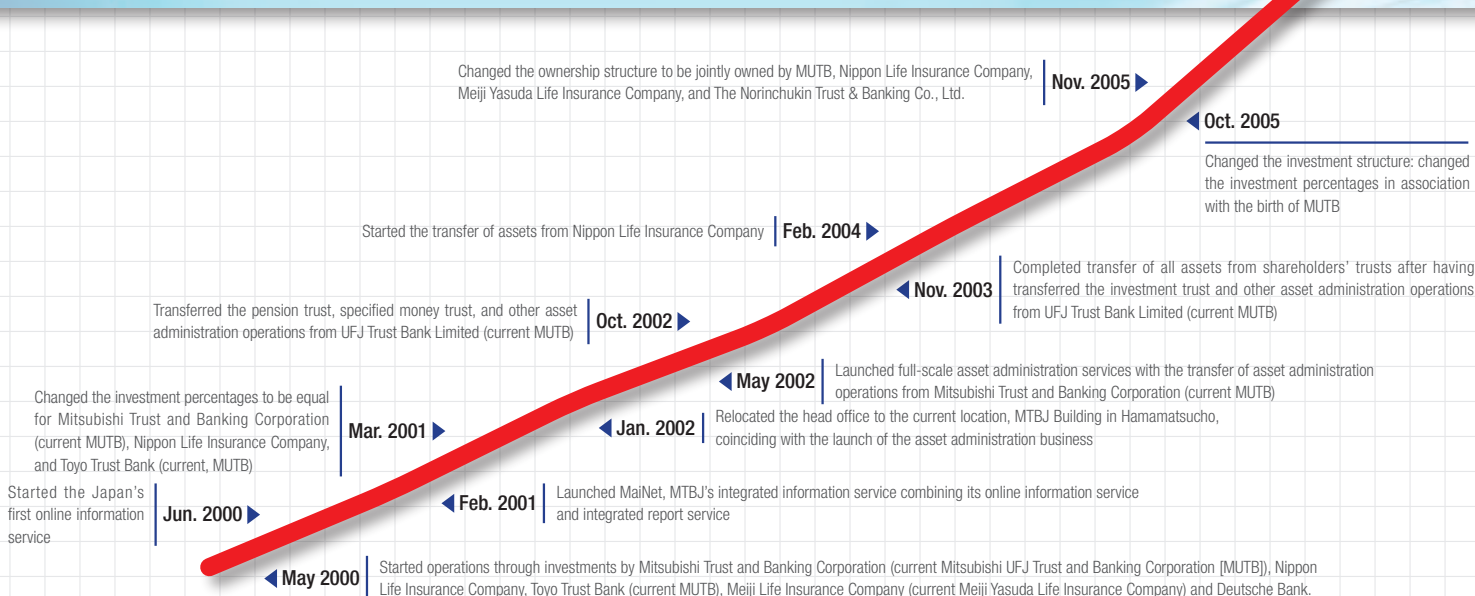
Changed the ownership structure to be jointly owned by MUTB, Nippon Life Insurance Company, Meiji Yasuda Life Insurance Company, and The Norinchukin Trust & Banking Co., Ltd.

Nov. 2005

Oct. 2005

Changed the investment structure: changed the investment percentages in association with the birth of MUTB

Started the transfer of assets from Nippon Life Insurance Company

Feb. 2004

Nov. 2003

Completed transfer of all assets from shareholders' trusts after having transferred the investment trust and other asset administration operations from UFJ Trust Bank Limited (current MUTB)

Transferred the pension trust, specified money trust, and other asset administration operations from UFJ Trust Bank Limited (current MUTB)

Oct. 2002

May 2002

Launched full-scale asset administration services with the transfer of asset administration operations from Mitsubishi Trust and Banking Corporation (current MUTB)

Changed the investment percentages to be equal for Mitsubishi Trust and Banking Corporation (current MUTB), Nippon Life Insurance Company, and Toyo Trust Bank (current, MUTB)

Mar. 2001

Jan. 2002

Relocated the head office to the current location, MTBJ Building in Hamamatsucho, coinciding with the launch of the asset administration business

Started the Japan's first online information service

Jun. 2000

Feb. 2001

Launched MaiNet, MTBJ's integrated information service combining its online information service and integrated report service

May 2000

Started operations through investments by Mitsubishi Trust and Banking Corporation (current Mitsubishi UFJ Trust and Banking Corporation [MUTB]), Nippon Life Insurance Company, Toyo Trust Bank (current MUTB), Meiji Life Insurance Company (current Meiji Yasuda Life Insurance Company) and Deutsche Bank.